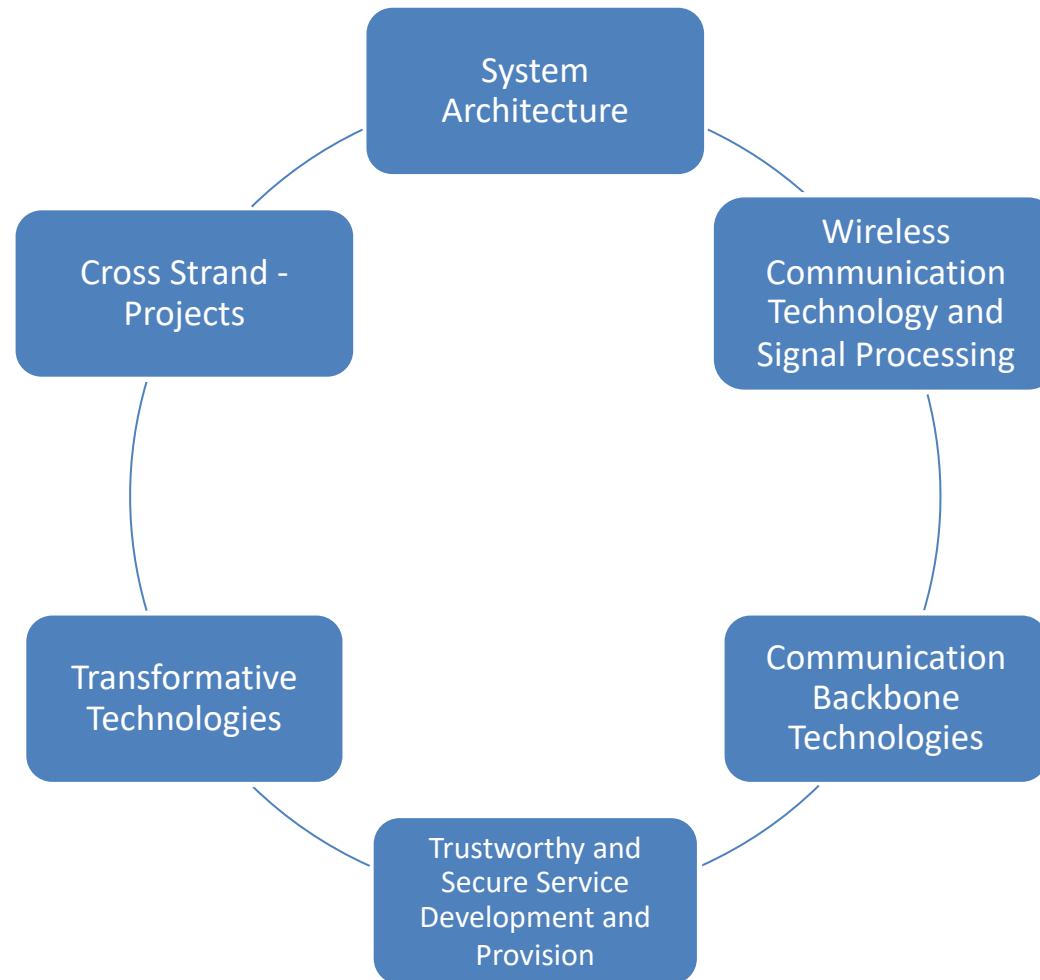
System Architecture

Wireless Communication Technology and Signal Processing

Communication Backbone Technologies

Trustworthy and Secure Service Development and Provision

Transformative Technologies

Cross Strand - Projects